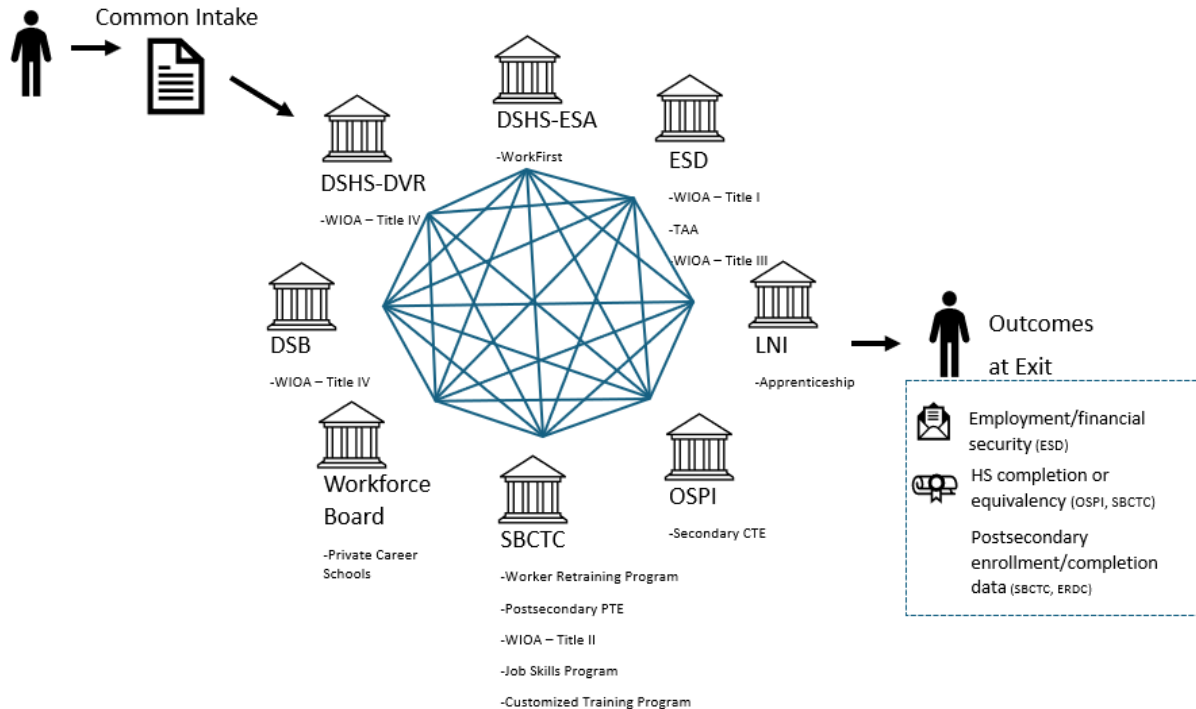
Common Intake

DSHS-DVR
-WIOA – Title IV

DSHS-ESA
-WorkFirst

ESD
-WIOA – Title I
-TAA
-WIOA – Title III

LNI
-Apprenticeship

OSPI
-Secondary CTE

SBCTC
-Worker Retraining Program
-Postsecondary PTE
-WIOA – Title II
-Job Skills Program
-Customized Training Program

Workforce Board
-Private Career Schools

DSB
-WIOA – Title IV

Outcomes at Exit

Employment/financial security (ESD)

HS completion or equivalency (OSPI, SBCTC)

Postsecondary enrollment/completion data (SBCTC, ERDC)